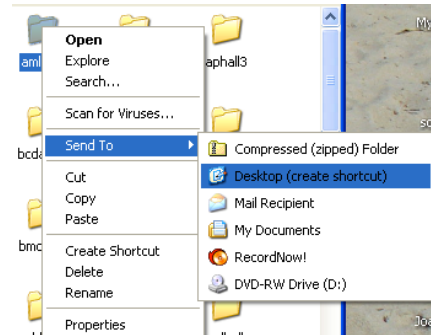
aml
aphall3
bcda
bmo
My
sc
Joa

Open
Explore
Search...
Scan for Viruses...
Send To
Cut
Copy
Paste
Create Shortcut
Delete
Rename
Properties

Compressed (zipped) Folder
Desktop (create shortcut)
Mail Recipient
My Documents
RecordNow!
DVD-RW Drive (D:)